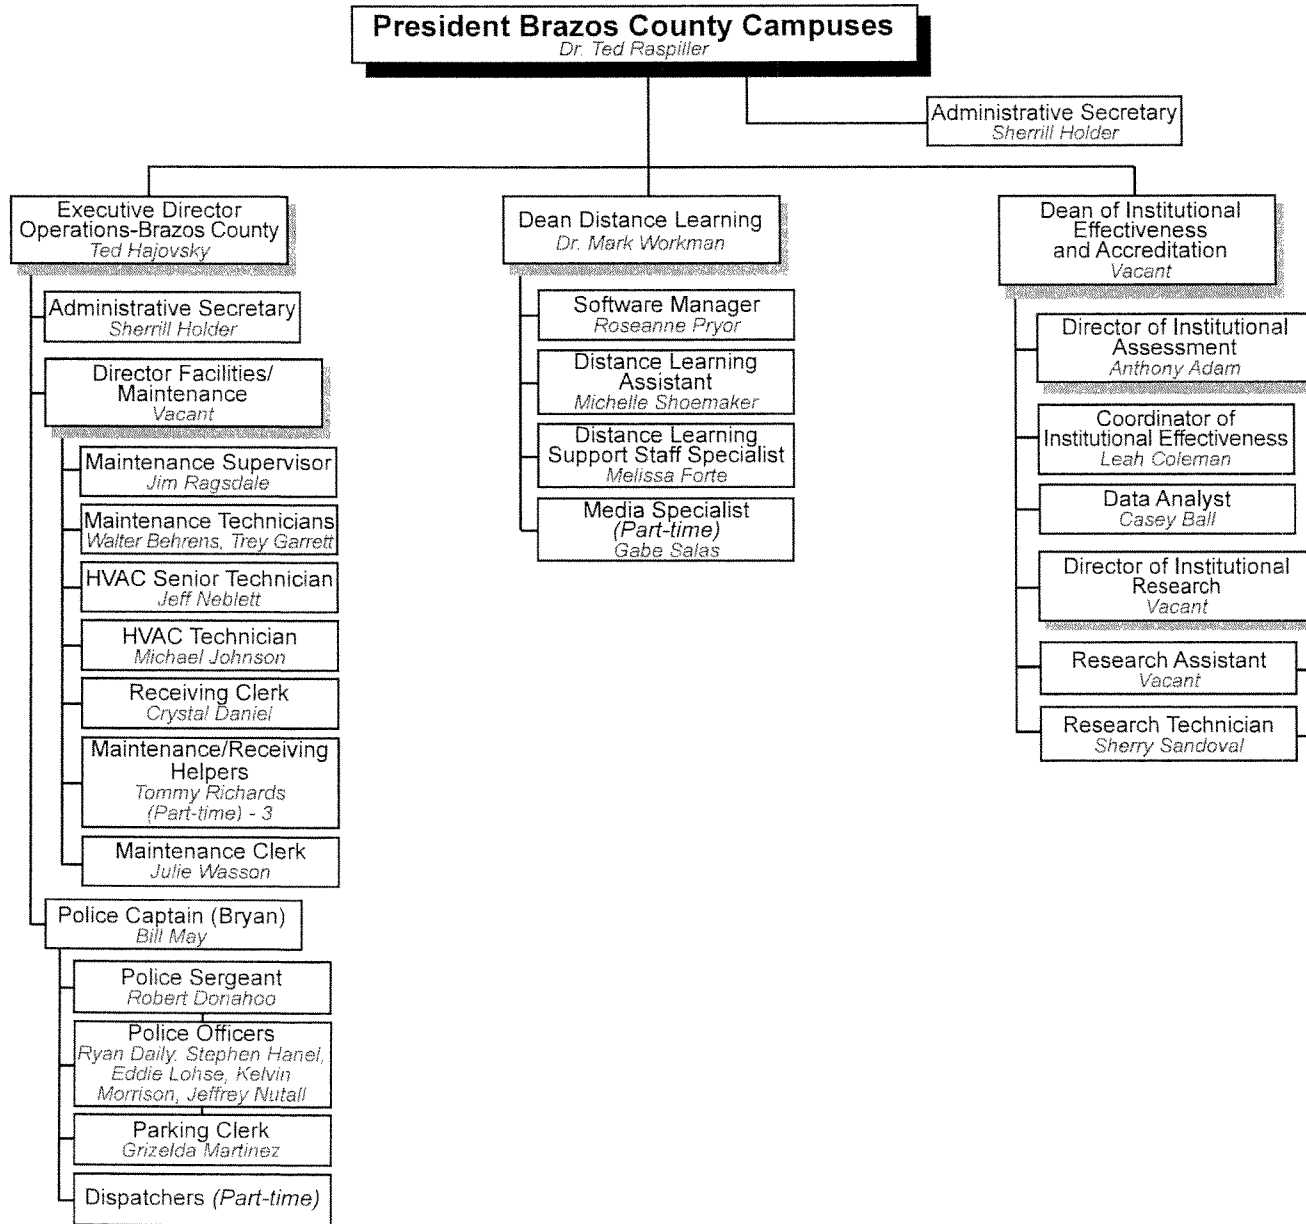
President Brazos County Campuses
Dr. Ted Raspiller

Administrative Secretary
Sherrill Holder

Executive Director Operations-Brazos County
Ted Hajovsky

Administrative Secretary
Sherrill Holder

Director Facilities/ Maintenance
Vacant

Maintenance Supervisor
Jim Ragsdale

Maintenance Technicians
Walter Behrens, Trey Garrett

HVAC Senior Technician
Jeff Neblett

HVAC Technician
Michael Johnson

Receiving Clerk
Crystal Daniel

Maintenance/Receiving Helpers
Tommy Richards (Part-time) - 3

Maintenance Clerk
Julie Wasson

Police Captain (Bryan)
Bill May

Police Sergeant
Robert Donahoo

Police Officers
Ryan Daily, Stephen Hanel, Eddie Lohse, Kelvin Morrison, Jeffrey Nutall

Parking Clerk
Grizelda Martinez

Dispatchers (Part-time)

Dean Distance Learning
Dr. Mark Workman

Software Manager
Roseanne Pryor

Distance Learning Assistant
Michelle Shoemaker

Distance Learning Support Staff Specialist
Melissa Forte

Media Specialist
(Part-time)
Gabe Salas

Dean of Institutional Effectiveness and Accreditation
Vacant

Director of Institutional Assessment
Anthony Adam

Coordinator of Institutional Effectiveness
Leah Coleman

Data Analyst
Casey Ball

Director of Institutional Research
Vacant

Research Assistant
Vacant

Research Technician
Sherry Sandoval